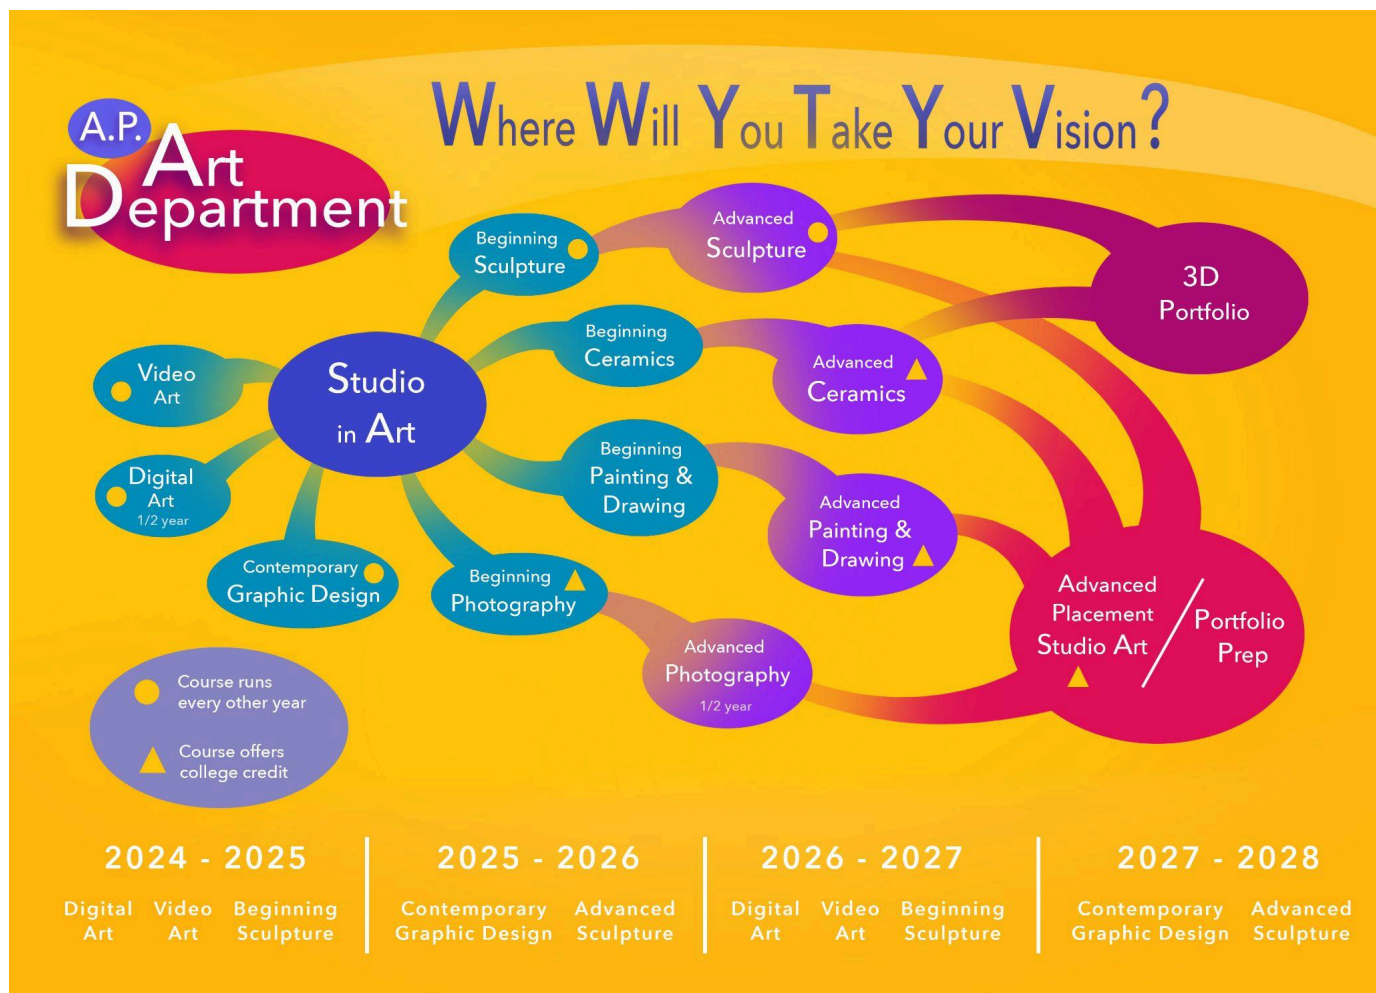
A.P. Art Department

Where Will You Take Your Vision?

Beginning Sculpture

Advanced Sculpture

3D Portfolio

Video Art

Studio in Art

Beginning Ceramics

Advanced Ceramics

Digital Art 1/2 year

Beginning Painting & Drawing

Advanced Painting & Drawing

Contemporary Graphic Design

Beginning Photography

Advanced Placement Studio Art / Portfolio Prep

Advanced Photography 1/2 year

Course runs every other year

Course offers college credit

2024 - 2025
Digital Art  Video Art  Beginning Sculpture

2025 - 2026
Contemporary Graphic Design  Advanced Sculpture

2026 - 2027
Digital Art  Video Art  Beginning Sculpture

2027 - 2028
Contemporary Graphic Design  Advanced Sculpture